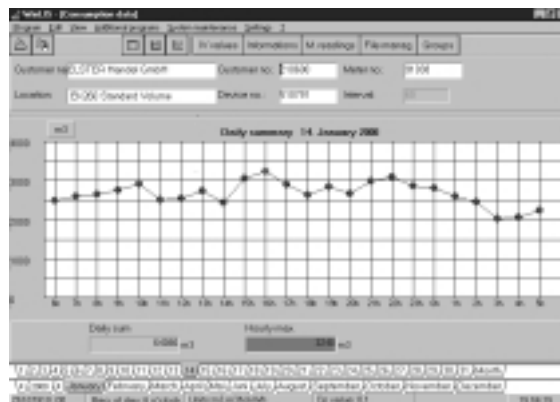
WinLIS - [Consumption data]

Program Edit View Additional program System maintenance Settings ?

IV values Informations M readings File manag. Groups

Customer na ELSTER Handel GmbH

Customer no: 110800

Meter no: 91200

Location: EI-200 Standard Volume

Device no.: 9 1078

Interval: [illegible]

m3

Daily summary 14. January 2000

4000

3000

2000

1000

0

Daily sum

0.000 m3

Hourly max

3200 m3

January February March April May June July August September October November December